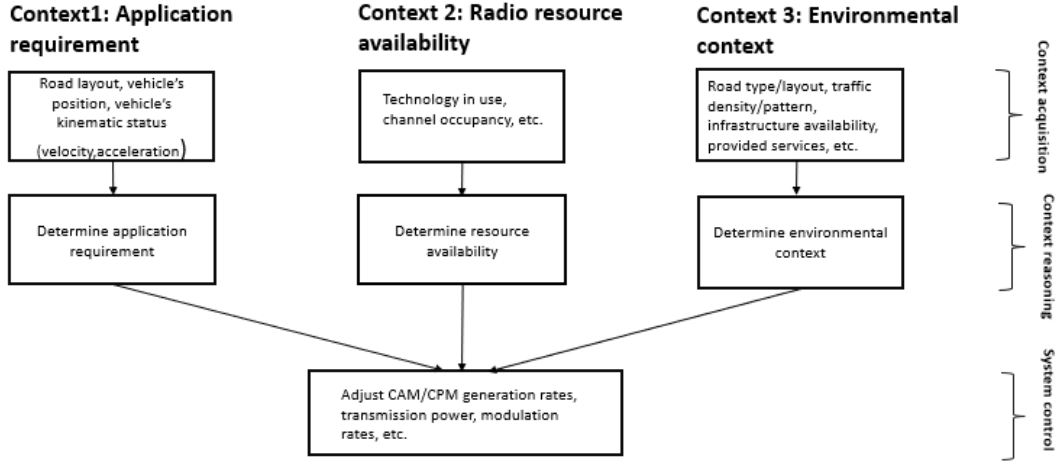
Context1: Application requirement

Context 2: Radio resource availability

Context 3: Environmental context

Road layout, vehicle's position, vehicle's kinematic status (velocity,acceleration)

Technology in use, channel occupancy, etc.

Road type/layout, traffic density/pattern, infrastructure availability, provided services, etc.

Context acquisition

Determine application requirement

Determine resource availability

Determine environmental context

Context reasoning

Adjust CAM/CPM generation rates, transmission power, modulation rates, etc.

System control